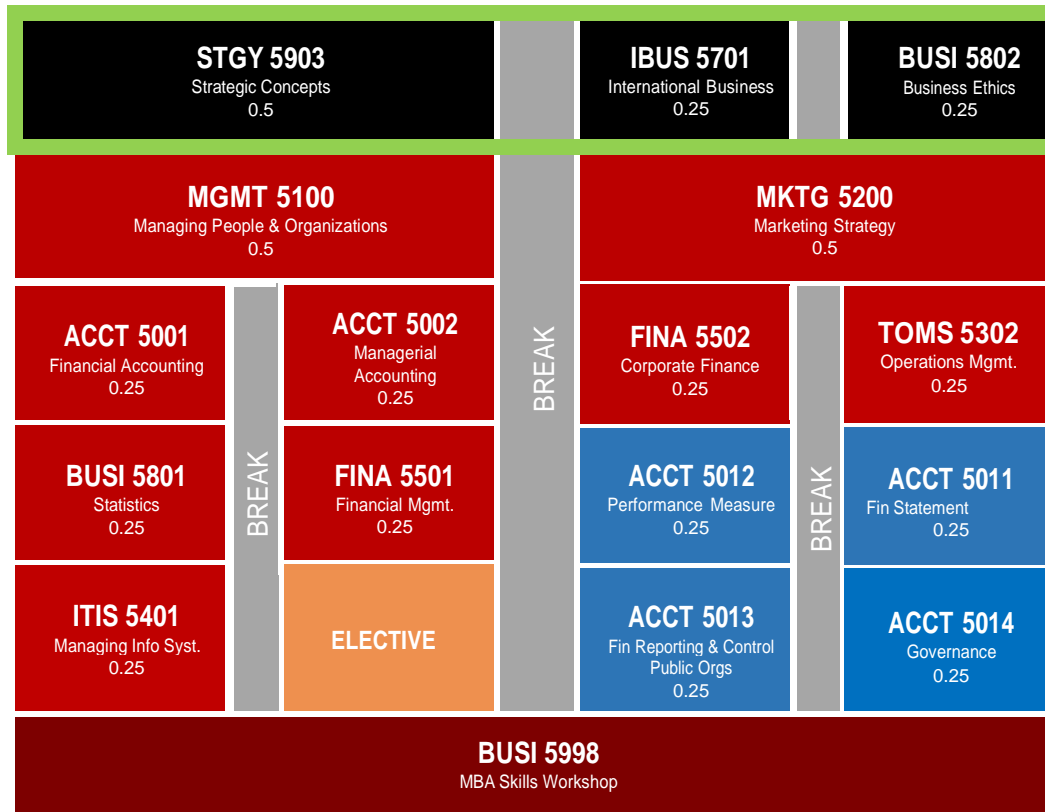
STGY 5903
Strategic Concepts
0.5

IBUS 5701
International Business
0.25

BUSI 5802
Business Ethics
0.25

MGMT 5100
Managing People & Organizations
0.5

MKTG 5200
Marketing Strategy
0.5

ACCT 5001
Financial Accounting
0.25

BREAK

ACCT 5002
Managerial Accounting
0.25

BREAK

FINA 5502
Corporate Finance
0.25

BREAK

TOMS 5302
Operations Mgmt.
0.25

BUSI 5801
Statistics
0.25

FINA 5501
Financial Mgmt.
0.25

ACCT 5012
Performance Measure
0.25

ACCT 5011
Fin Statement
0.25

ITIS 5401
Managing Info Syst.
0.25

ELECTIVE

ACCT 5013
Fin Reporting & Control Public Orgs
0.25

ACCT 5014
Governance
0.25

BUSI 5998
MBA Skills Workshop